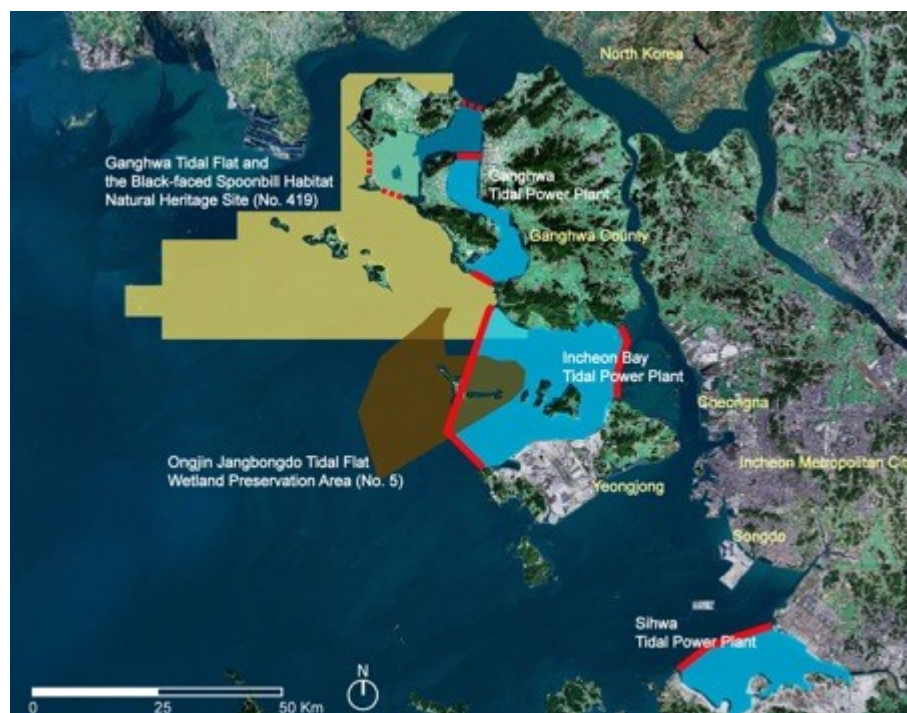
North Korea

Ganghwa Tidal Flat and the Black-faced Spoonbill Habitat Natural Heritage Site (No. 419)

Ganghwa Tidal Power Plant

Ganghwa County

Incheon Bay Tidal Power Plant

Gaeongna

Incheon Metropolitan Cit

Ongjin Jangbongdo Tidal Flat Wetland Preservation Area (No. 5)

Yeongjong

Songdo

Sihwa Tidal Power Plant

N

0 25 50 Km